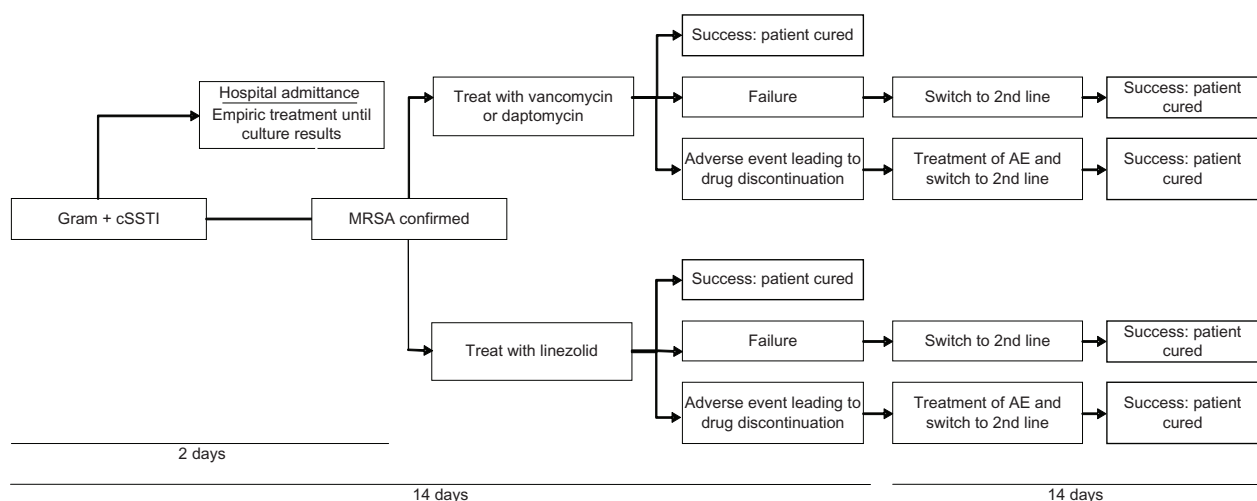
Hospital admittance
Empiric treatment until culture results

Gram + cSSTI

MRSA confirmed

Treat with vancomycin or daptomycin

Success: patient cured

Failure

Switch to 2nd line

Success: patient cured

Adverse event leading to drug discontinuation

Treatment of AE and switch to 2nd line

Success: patient cured

Treat with linezolid

Success: patient cured

Failure

Switch to 2nd line

Success: patient cured

Adverse event leading to drug discontinuation

Treatment of AE and switch to 2nd line

Success: patient cured

2 days

14 days

14 days